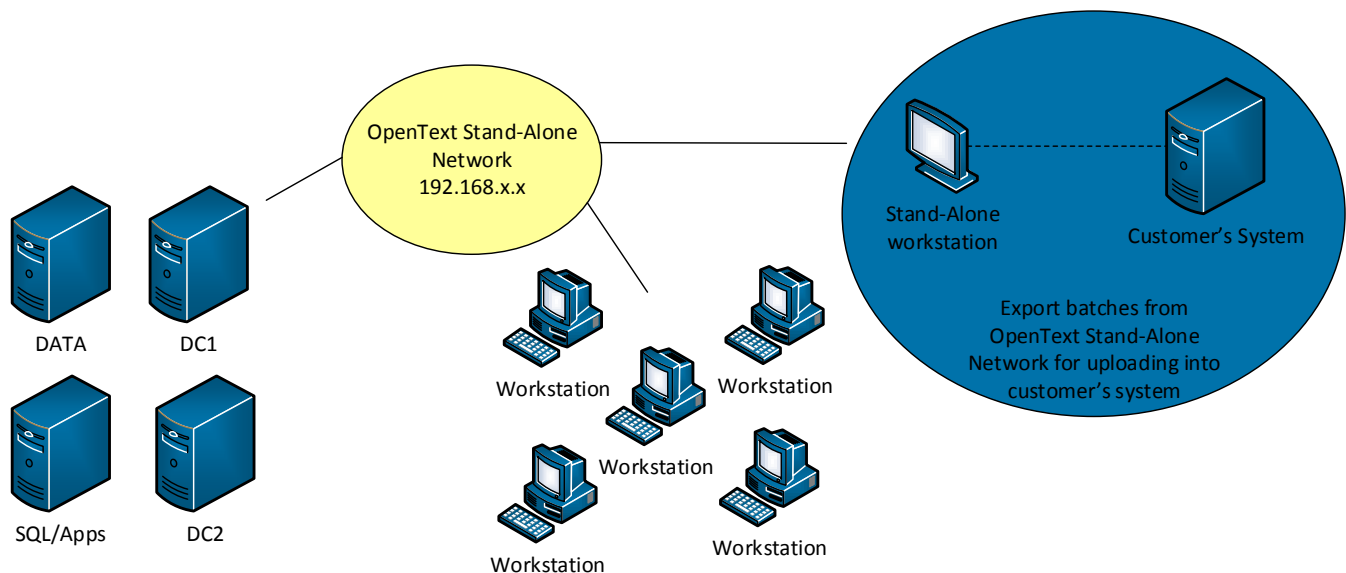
OpenText Stand-Alone Network 192.168.x.x

Stand-Alone workstation

Customer's System

Export batches from OpenText Stand-Alone Network for uploading into customer's system

DATA

DC1

SQL/Apps

DC2

Workstation

Workstation

Workstation

Workstation

Workstation